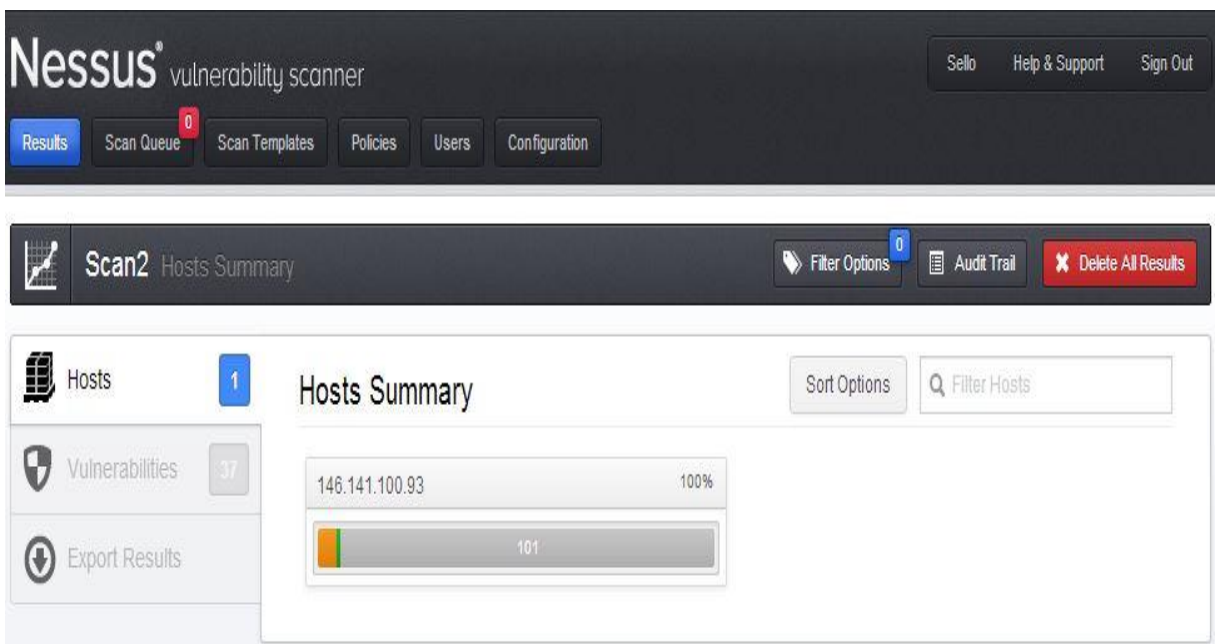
Nessus® vulnerability scanner

Sello Help & Support Sign Out

Results Scan Queue 0 Scan Templates Policies Users Configuration

Scan2 Hosts Summary

Filter Options 0 Audit Trail Delete All Results

Hosts 1

Vulnerabilities 37

Export Results

Hosts Summary

Sort Options Filter Hosts

146.141.100.93 100%

101